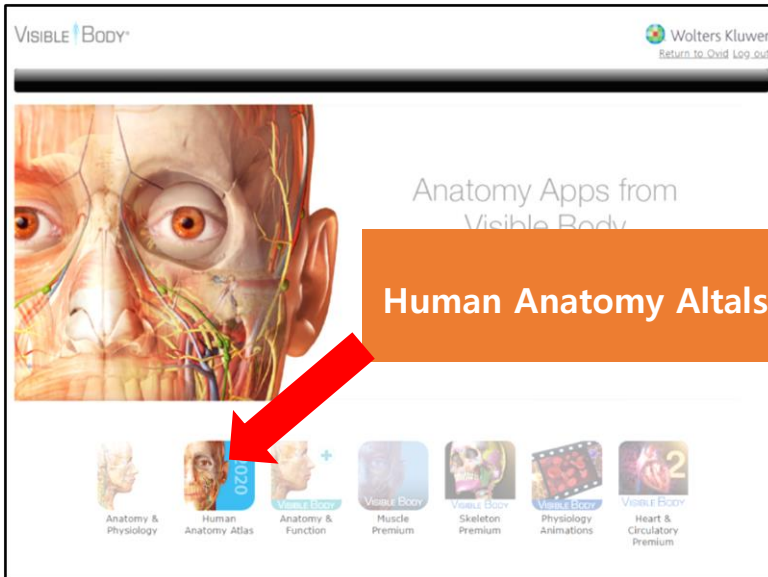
VISIBLE BODY

Wolters Kluwer
Return to Ovid Log out

Anatomy Apps from Visible Body

Human Anatomy Altals

2020

VISIBLE BODY

VISIBLE BODY

VISIBLE BODY

VISIBLE BODY

VISIBLE BODY

2

Anatomy & Physiology

Human Anatomy Atlas

Anatomy & Function

Muscle Premium

Skeleton Premium

Physiology Animations

Heart & Circulatory Premium